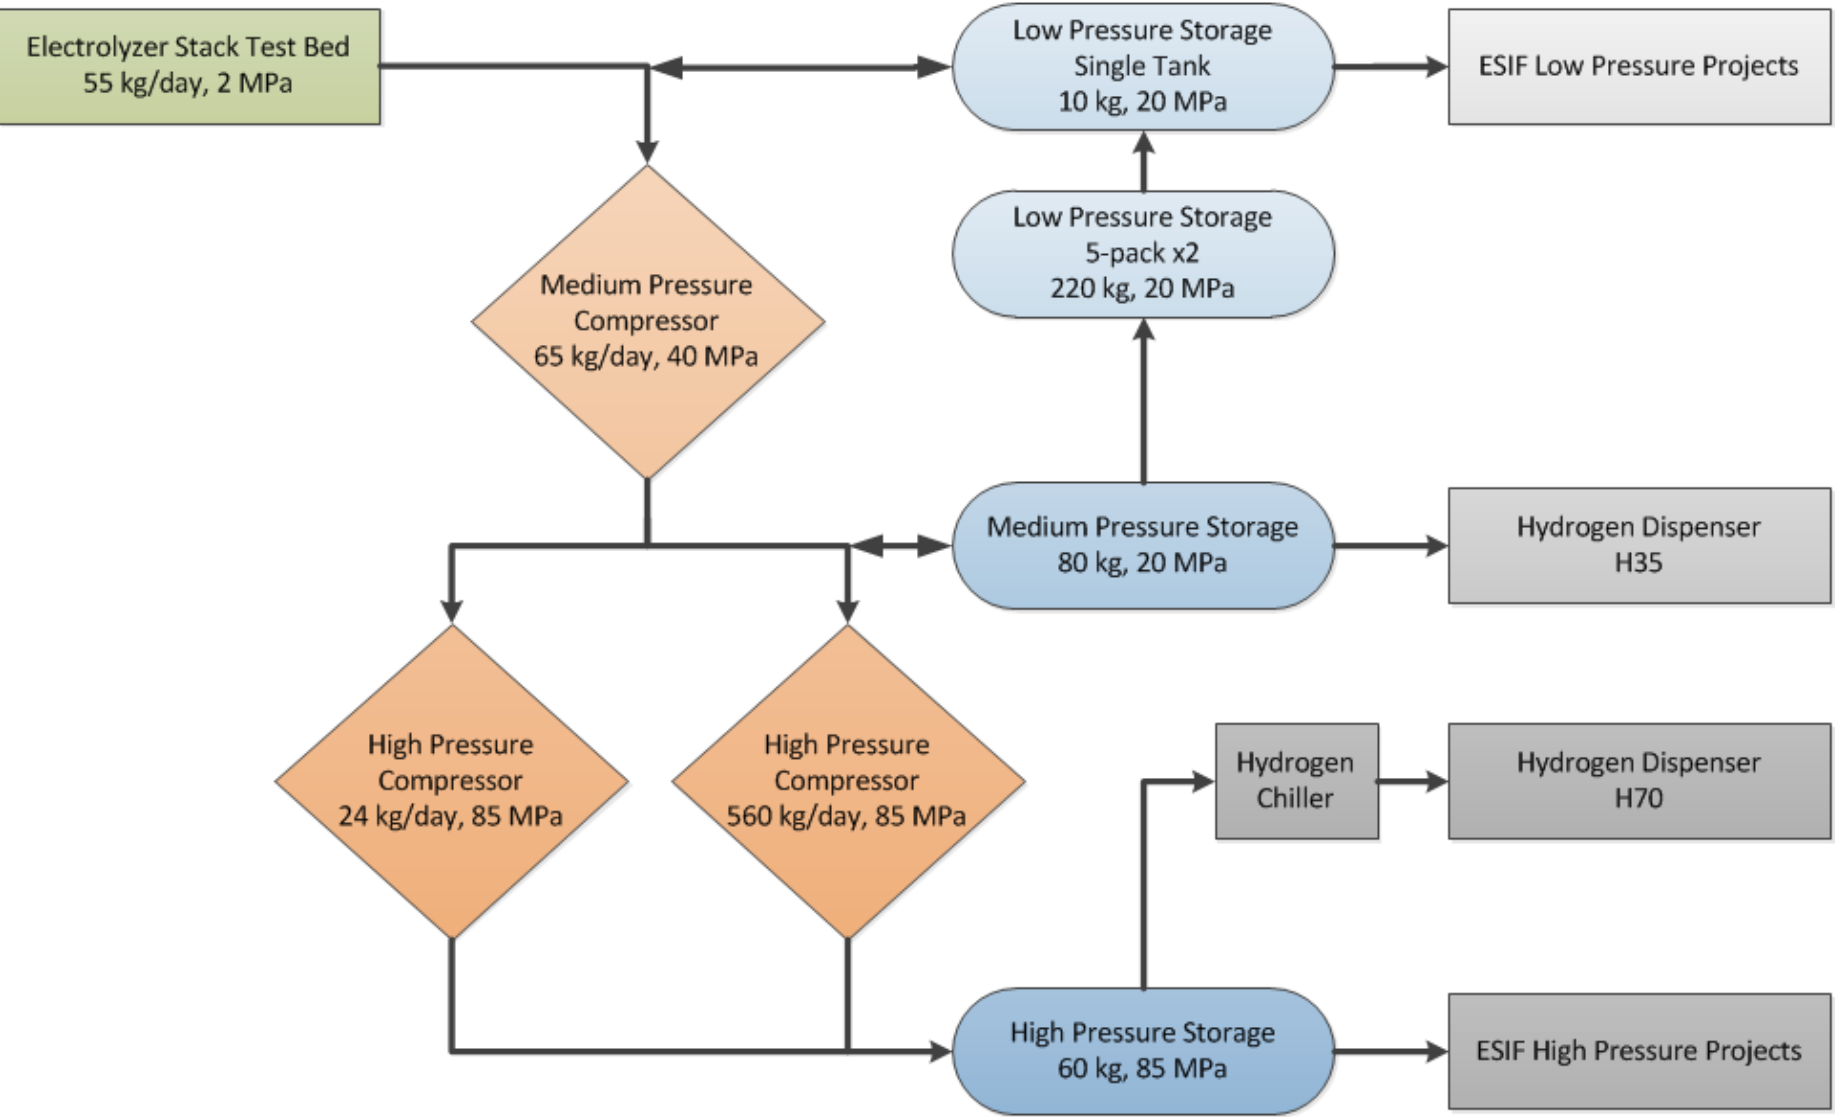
Electrolyzer Stack Test Bed
55 kg/day, 2 MPa

Low Pressure Storage
Single Tank
10 kg, 20 MPa

ESIF Low Pressure Projects

Low Pressure Storage
5-pack x2
220 kg, 20 MPa

Medium Pressure
Compressor
65 kg/day, 40 MPa

Medium Pressure Storage
80 kg, 20 MPa

Hydrogen Dispenser
H35

High Pressure
Compressor
24 kg/day, 85 MPa

High Pressure
Compressor
560 kg/day, 85 MPa

Hydrogen
Chiller

Hydrogen Dispenser
H70

High Pressure Storage
60 kg, 85 MPa

ESIF High Pressure Projects